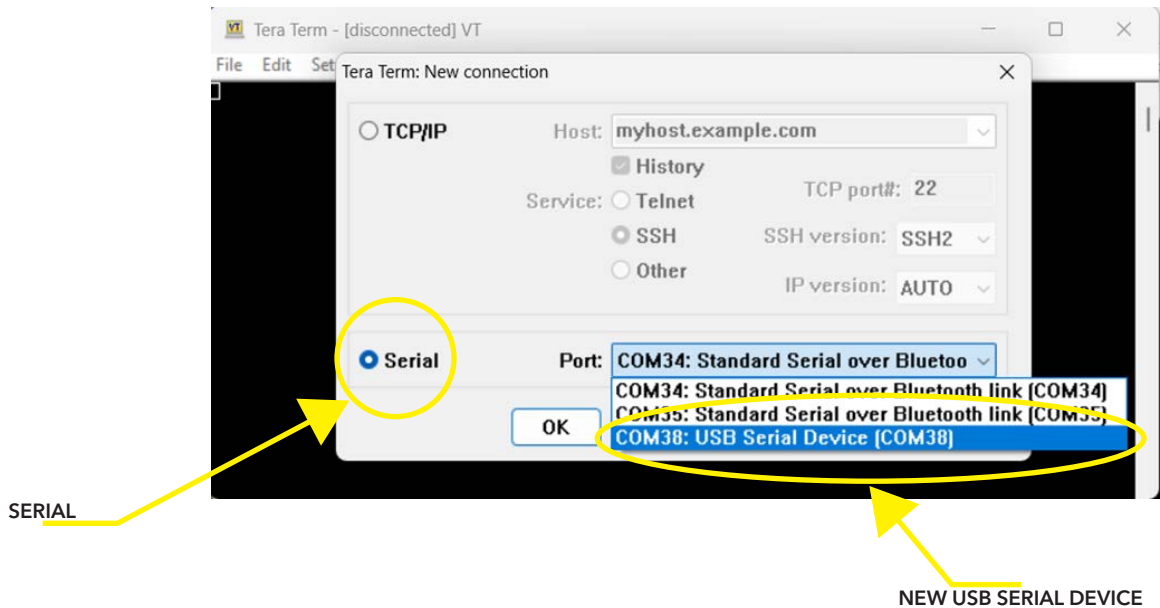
VT Tera Term - [disconnected] VT

File Edit Set

Tera Term: New connection

TCP/IP

Host: myhost.example.com

History

Service: Telnet

TCP port#: 22

SSH

SSH version: SSH2

Other

IP version: AUTO

Serial

Port: COM34: Standard Serial over Bluetoo

COM34: Standard Serial over Bluetooth link (COM34)

COM35: Standard Serial over Bluetooth link (COM35)

COM38: USB Serial Device (COM38)

OK

SERIAL

NEW USB SERIAL DEVICE